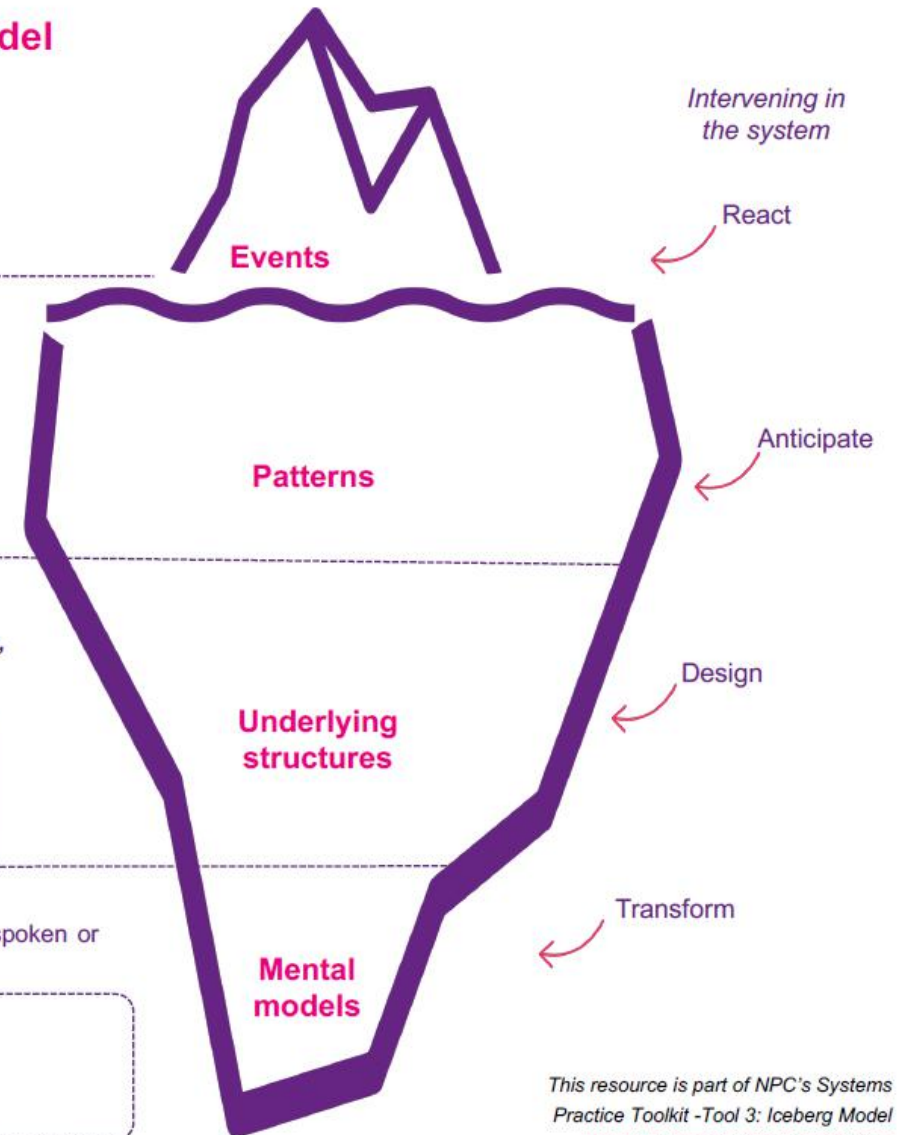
del

Intervening in the system

React

Events

Anticipate

Patterns

,

Design

Underlying structures

Transform

spoken or

Mental models

This resource is part of NPC's Systems Practice Toolkit -Tool 3: Iceberg Model